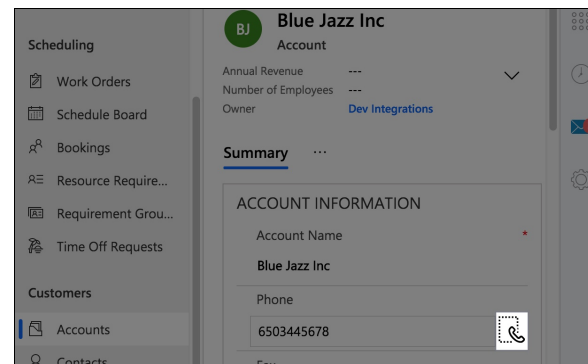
Scheduling

Work Orders

Schedule Board

Bookings

Resource Require...

Requirement Grou...

Time Off Requests

Customers

Accounts

Contacts

BJ

Blue Jazz Inc

Account

Annual Revenue ---

Number of Employees ---

Owner Dev Integrations

Summary ···

ACCOUNT INFORMATION

Account Name *

Blue Jazz Inc

Phone

6503445678

Fax